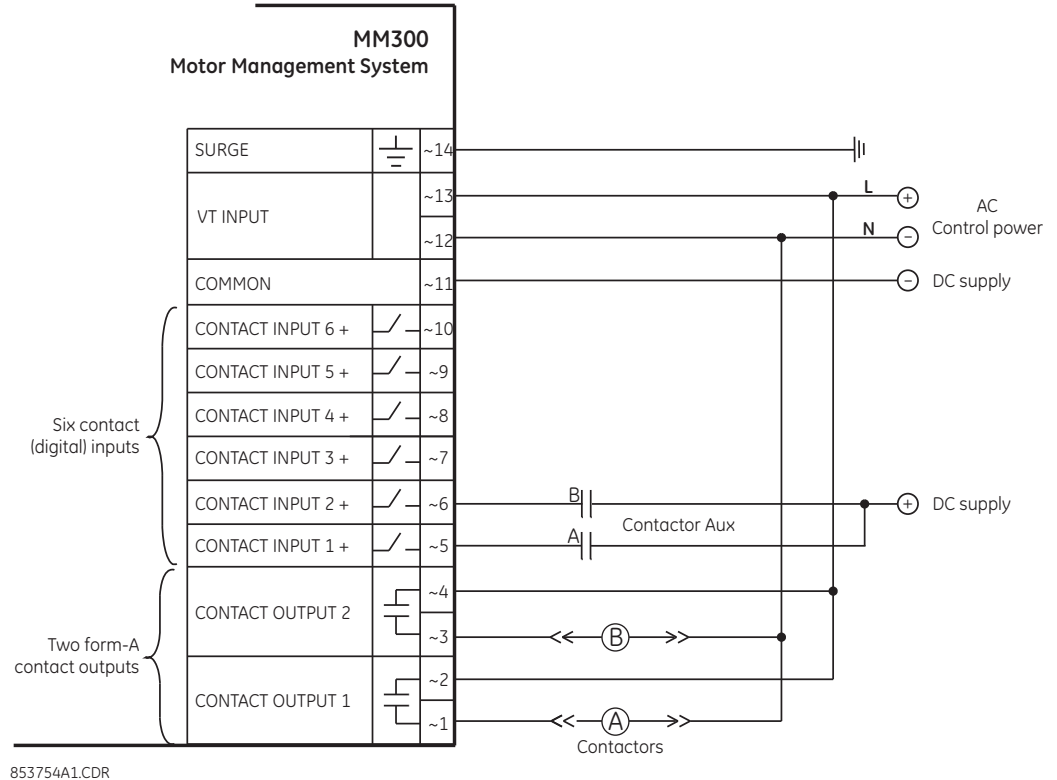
MM300
Motor Management System

| SURGE | ~14 |
|---|---|
| VT INPUT | ~13 |
| | ~12 |
| COMMON | ~11 |
| CONTACT INPUT 6 + | ~10 |
| CONTACT INPUT 5 + | ~9 |
| CONTACT INPUT 4 + | ~8 |
| CONTACT INPUT 3 + | ~7 |
| CONTACT INPUT 2 + | ~6 |
| CONTACT INPUT 1 + | ~5 |
| CONTACT OUTPUT 2 | ~4 |
| | ~3 |
| CONTACT OUTPUT 1 | ~2 |
| | ~1 |

Six contact (digital) inputs

Two form-A contact outputs

L
N
AC Control power
DC supply
B
A
Contactor Aux
DC supply
B
A
Contactors

853754A1.CDR